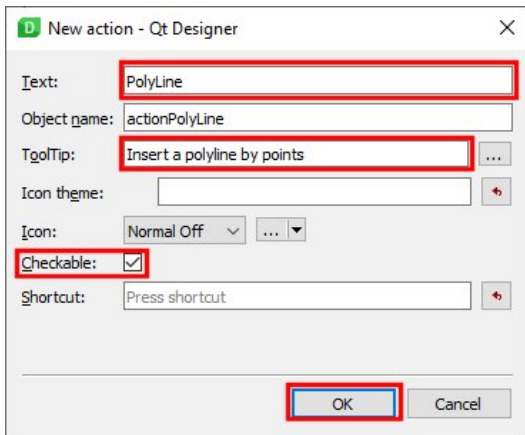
D New action - Qt Designer ×

Text: PolyLine

Object name: actionPolyLine

ToolTip: Insert a polyline by points ...

Icon theme:

Icon: Normal Off ...

Checkable: ✓

Shortcut: Press shortcut

OK Cancel